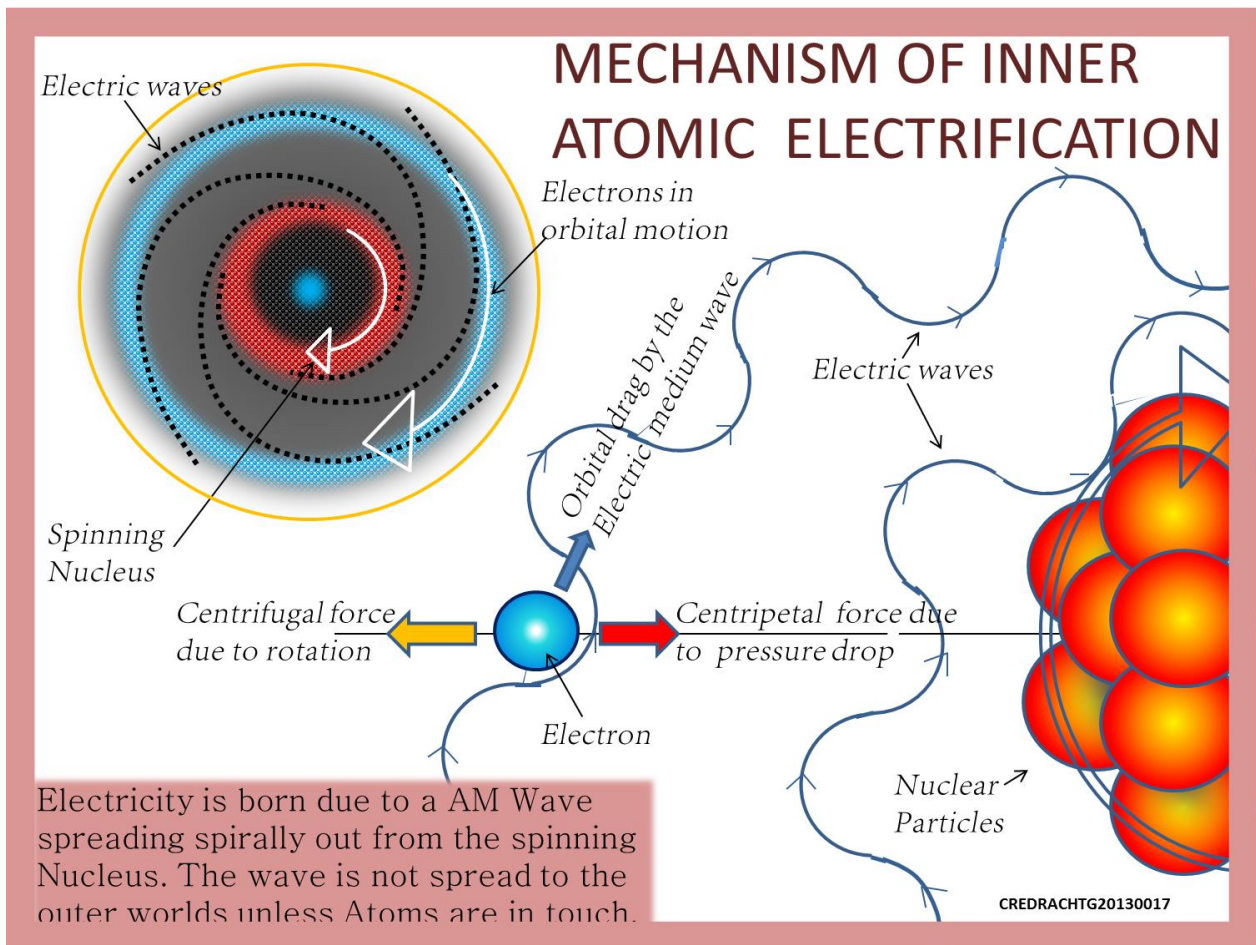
MECHANISM OF INNER ATOMIC ELECTRIFICATION

Electric waves

Electrons in orbital motion

Spinning Nucleus

Orbital drag by the Electric medium wave

Electric waves

Centrifugal force due to rotation

Centripetal force due to pressure drop

Electron

Nuclear Particles

Electricity is born due to a AM Wave spreading spirally out from the spinning Nucleus. The wave is not spread to the outer worlds unless Atoms are in touch.

CREDRACHTG20130017